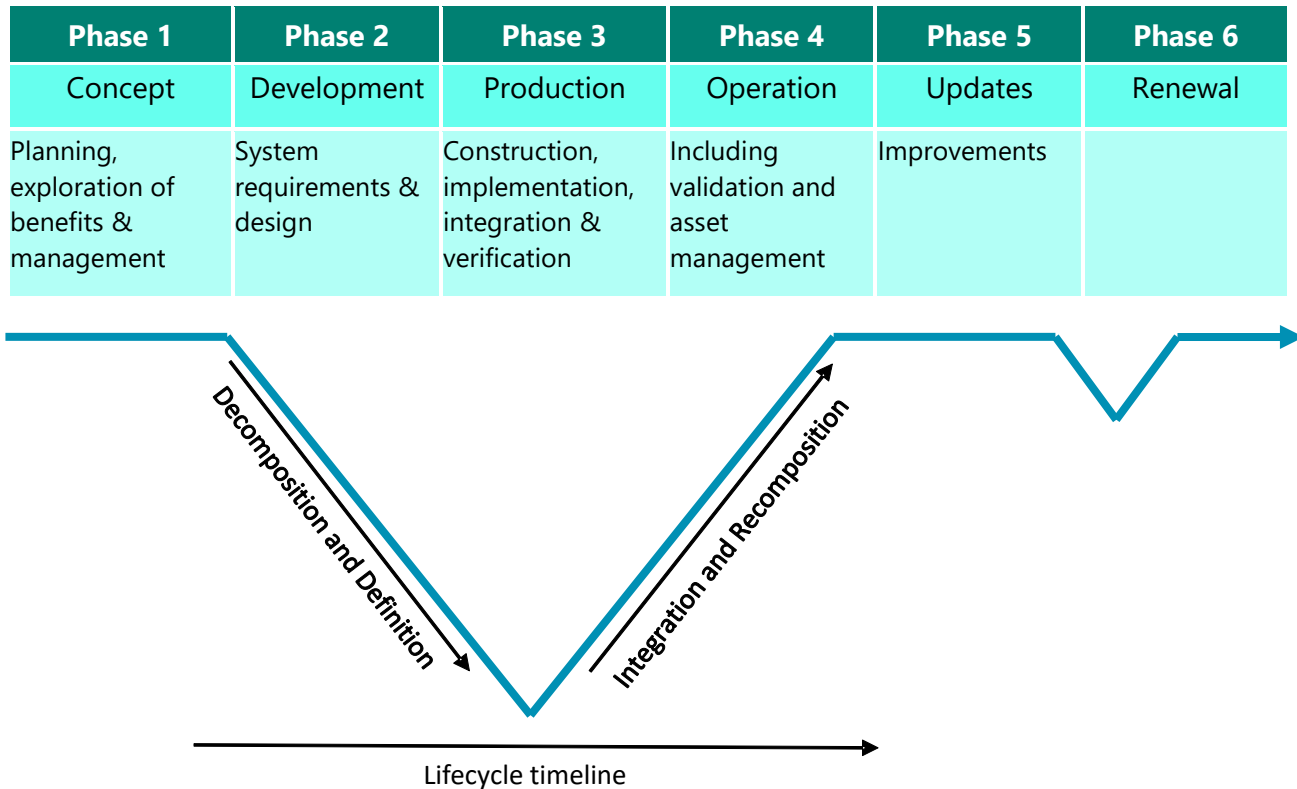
| Phase 1 | Phase 2 | Phase 3 | Phase 4 | Phase 5 | Phase 6 |
|---|---|---|---|---|---|
| Concept | Development | Production | Operation | Updates | Renewal |
| Planning, exploration of benefits & management | System requirements & design | Construction, implementation, integration & verification | Including validation and asset management | Improvements | |

Decomposition and Definition

Integration and Recomposition

Lifecycle timeline